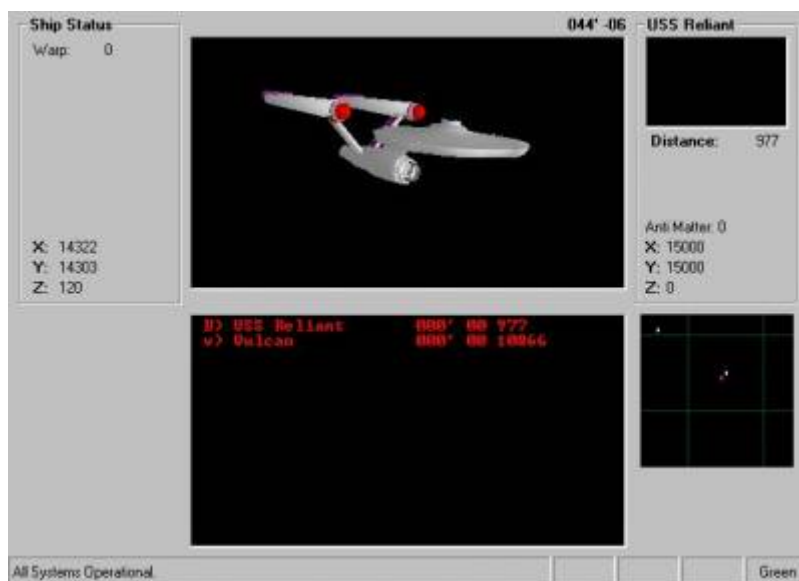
Ship Status

Warp: 0

X: 14322
Y: 14303
Z: 120

044' -06

USS Reliant

Distance: 977

Anti Matter: 0
X: 15000
Y: 15000
Z: 0

B) USS Reliant 000' 00 977
w) Vulcan 000' 00 10066

All Systems Operational

Green